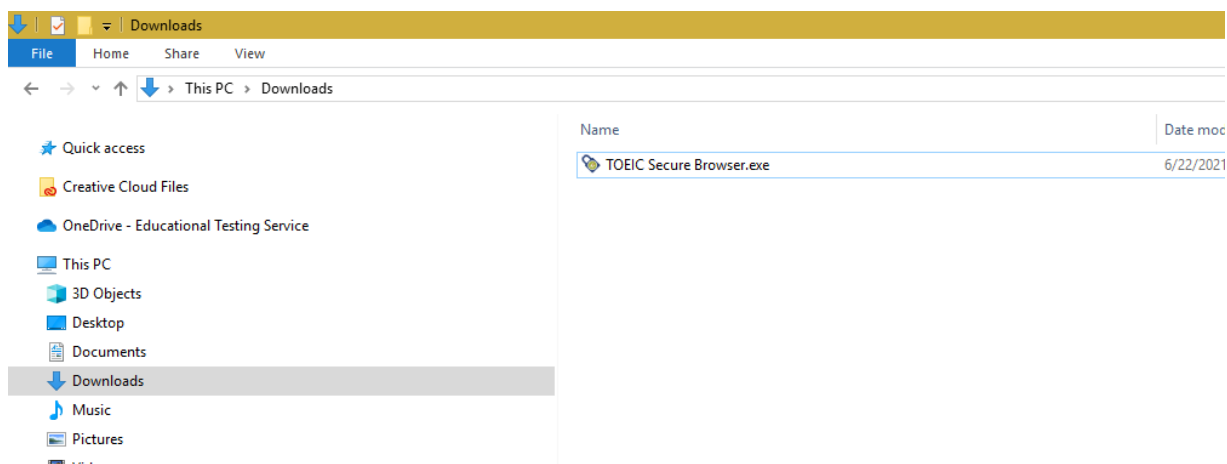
Downloads

File Home Share View

This PC › Downloads

Quick access
Creative Cloud Files
OneDrive - Educational Testing Service
This PC
3D Objects
Desktop
Documents
Downloads
Music
Pictures
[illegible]

| Name | Date mod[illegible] |
|---|---|
| TOEIC Secure Browser.exe | 6/22/2021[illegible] |